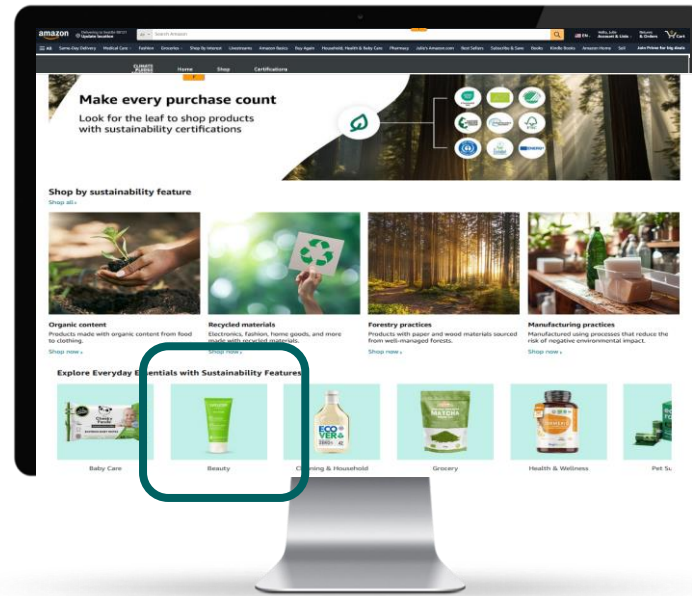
amazon Delivering to Seattle 98121 Update location
All Search Amazon
EN Hello, Julia Account & Lists Returns & Orders Cart
All Same-Day Delivery Medical Care Fashion Groceries Shop By Interest Livestreams Amazon Basics Buy Again Household, Health & Baby Care Pharmacy Julia's Amazon.com Best Sellers Subscribe & Save Books Kindle Books Amazon Home Sell Join Prime for Big Deals

CLIMATE PLEDGE FRIENDLY Home Shop Certifications

Make every purchase count
Look for the leaf to shop products with sustainability certifications

Shop by sustainability feature
Shop all ›

Organic content
Products made with organic content from food to clothing.
Shop now ›

Recycled materials
Electronics, fashion, home goods, and more made with recycled materials.
Shop now ›

Forestry practices
Products with paper and wood materials sourced from well-managed forests.
Shop now ›

Manufacturing practices
Manufactured using processes that reduce the risk of negative environmental impact.
Shop now ›

Explore Everyday Essentials with Sustainability Features

Baby Care
Beauty
Cleaning & Household
Grocery
Health & Wellness
Pet Su